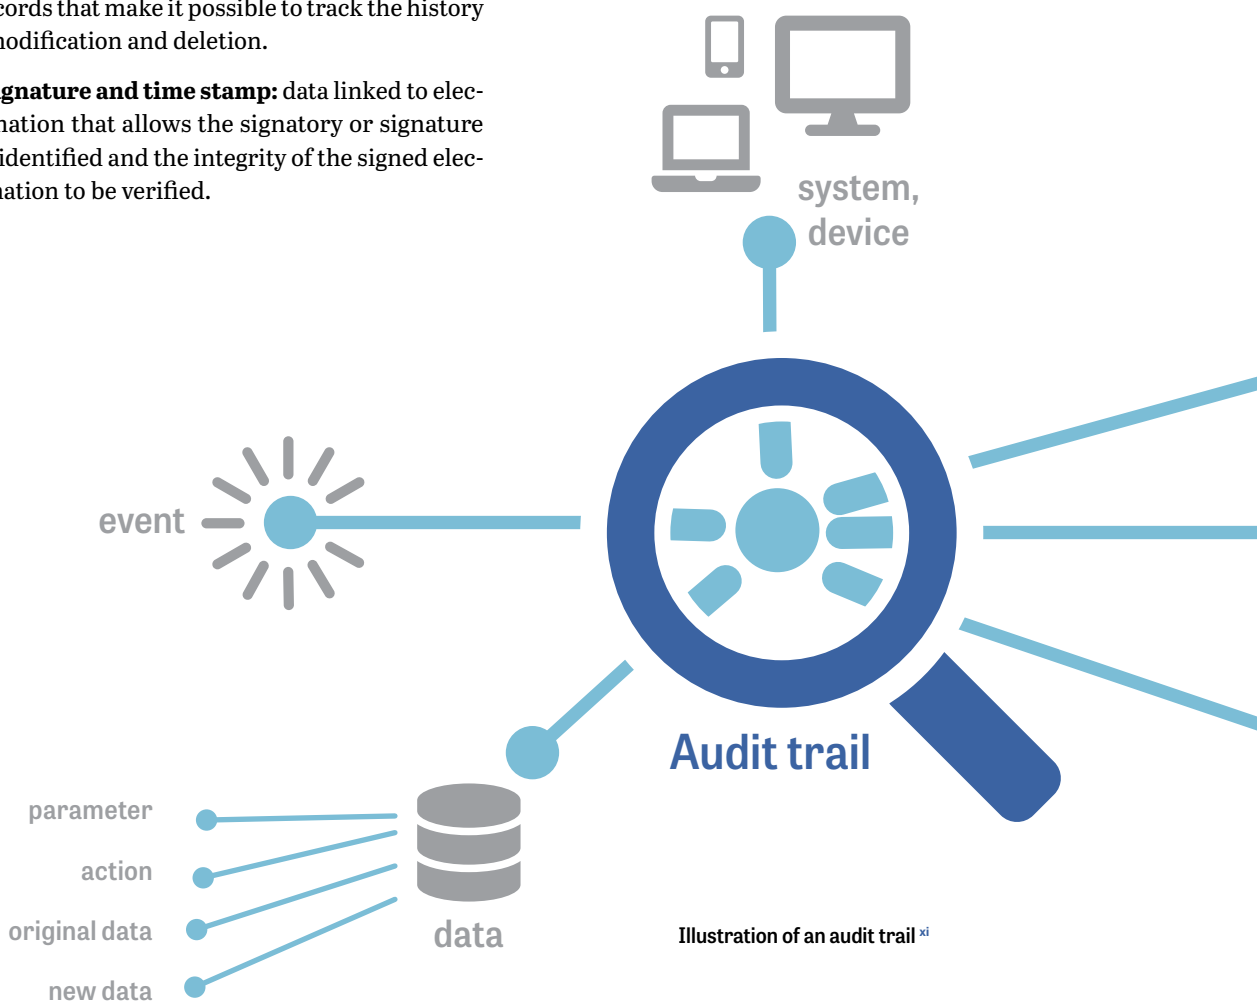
cords that make it possible to track the history nodification and deletion.

gnature and time stamp: data linked to electnation that allows the signatory or signature identified and the integrity of the signed electnation to be verified.

system, device

event

Audit trail

parameter

action

original data

new data

data

Illustration of an audit trail $^{xi}$